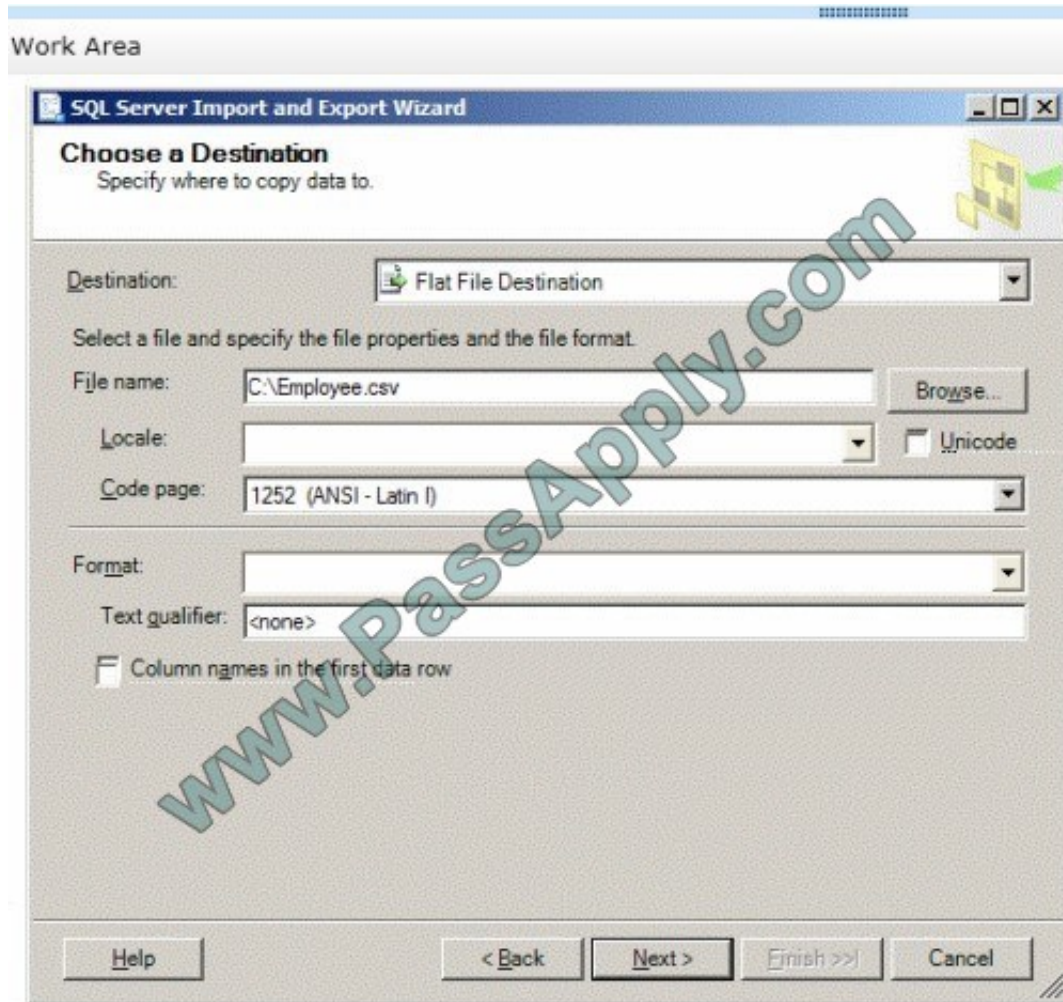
Work Area

SQL Server Import and Export Wizard

Choose a Destination
Specify where to copy data to.

Destination: Flat File Destination

Select a file and specify the file properties and the file format.

File name: C:\Employee.csv Browse...

Locale: Unicode

Code page: 1252 (ANSI - Latin I)

Format:

Text qualifier: <none>

Column names in the first data row

www.PassApply.com

Help < Back Next > Finish >>| Cancel